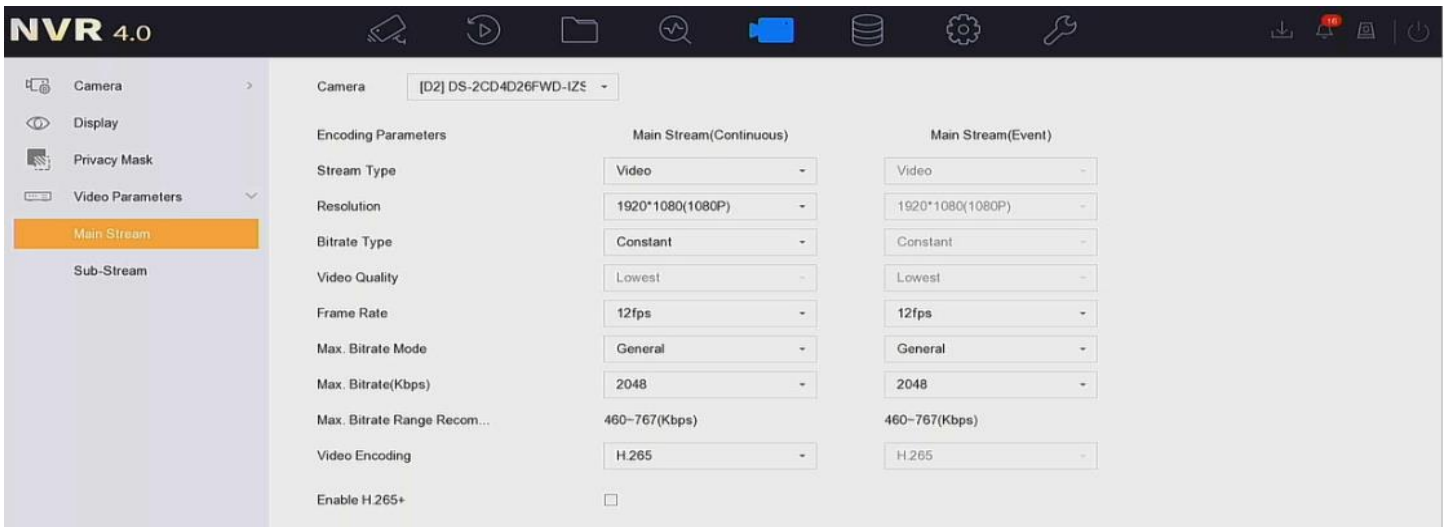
NVR 4.0

16

Camera
Display
Privacy Mask
Video Parameters
Main Stream
Sub-Stream

Camera [D2] DS-2CD4D26FWD-IZS

| Encoding Parameters | Main Stream(Continuous) | Main Stream(Event) |
|---|---|---|
| Stream Type | Video | Video |
| Resolution | 1920*1080(1080P) | 1920*1080(1080P) |
| Bitrate Type | Constant | Constant |
| Video Quality | Lowest | Lowest |
| Frame Rate | 12fps | 12fps |
| Max. Bitrate Mode | General | General |
| Max. Bitrate(Kbps) | 2048 | 2048 |
| Max. Bitrate Range Recom... | 460~767(Kbps) | 460~767(Kbps) |
| Video Encoding | H.265 | H.265 |
| Enable H.265+ | | |